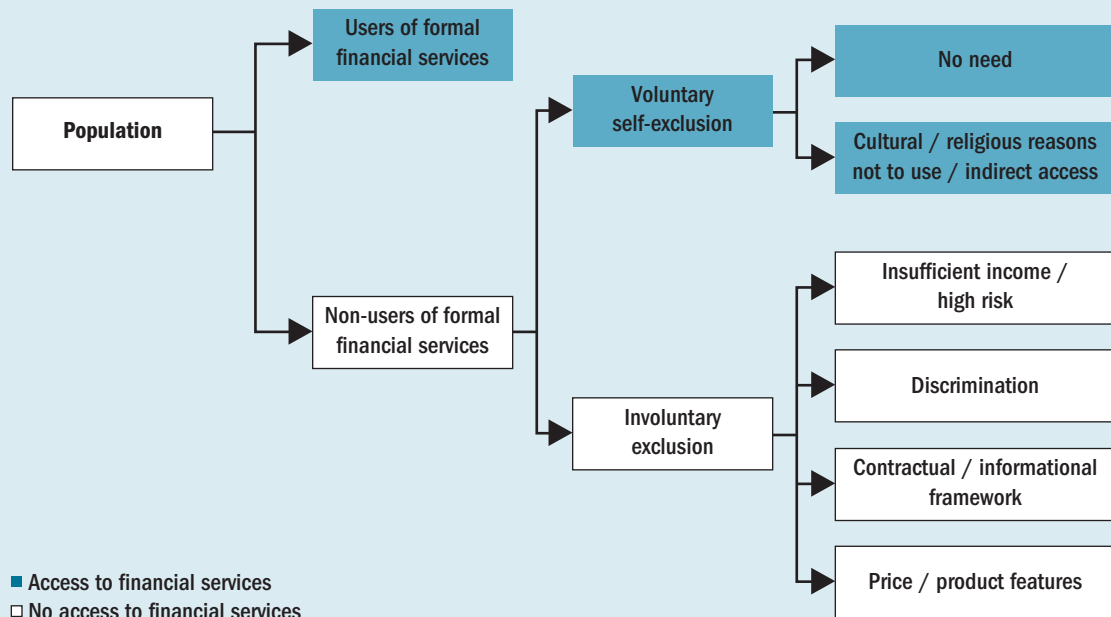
Population

Users of formal financial services

Non-users of formal financial services

Voluntary self-exclusion

Involuntary exclusion

No need

Cultural / religious reasons not to use / indirect access

Insufficient income / high risk

Discrimination

Contractual / informational framework

Price / product features

■ Access to financial services
□ No access to financial services